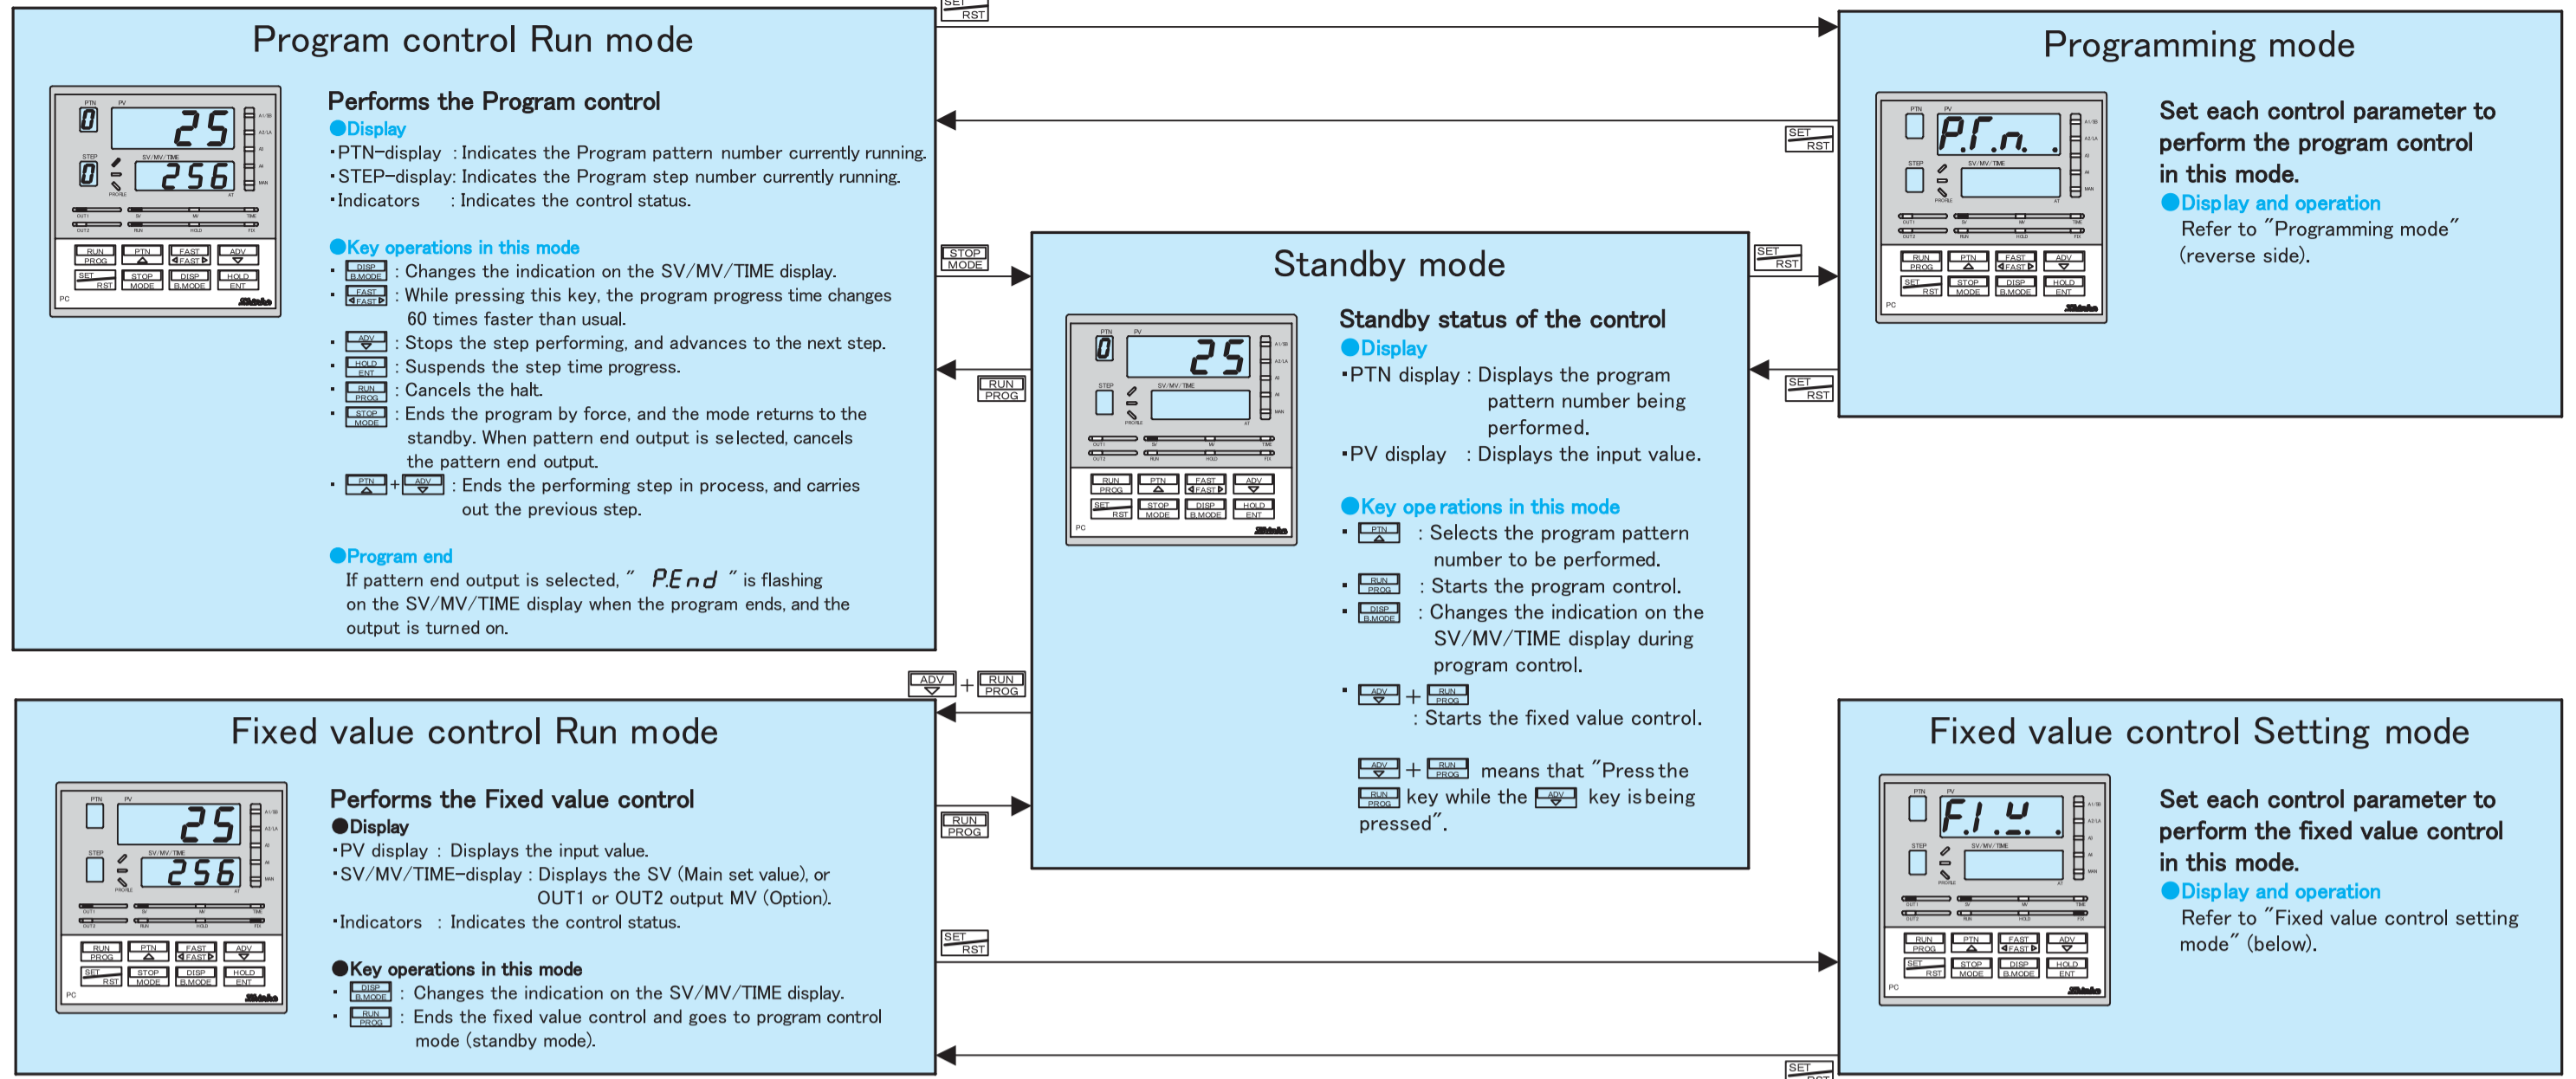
Program control Run mode

PTN PV 0 25 STEP SV/MV/TIME 0 256

Performs the Program control

●Display
・PTN–display : Indicates the Program pattern number currently running.
・STEP–display: Indicates the Program step number currently running.
・Indicators : Indicates the control status.

●Key operations in this mode
・ DISP B.MODE : Changes the indication on the SV/MV/TIME display.
・ FAST FAST : While pressing this key, the program progress time changes 60 times faster than usual.
・ ADV : Stops the step performing, and advances to the next step.
・ HOLD ENT : Suspends the step time progress.
・ RUN PROG : Cancels the halt.
・ STOP MODE : Ends the program by force, and the mode returns to the standby. When pattern end output is selected, cancels the pattern end output.
・ PTN + ADV : Ends the performing step in process, and carries out the previous step.

●Program end
If pattern end output is selected, " P.End " is flashing on the SV/MV/TIME display when the program ends, and the output is turned on.

SET RST

Programming mode

P.F.n.

Set each control parameter to perform the program control in this mode.
●Display and operation
Refer to "Programming mode" (reverse side).

SET RST

STOP MODE

RUN PROG

SET RST

SET RST

Standby mode

25

Standby status of the control
●Display
・PTN display : Displays the program pattern number being performed.
・PV display : Displays the input value.

●Key operations in this mode
・ PTN : Selects the program pattern number to be performed.
・ RUN PROG : Starts the program control.
・ DISP B.MODE : Changes the indication on the SV/MV/TIME display during program control.
・ ADV + RUN PROG : Starts the fixed value control.

ADV + RUN PROG means that "Press the RUN PROG key while the ADV key is being pressed".

ADV + RUN PROG

Fixed value control Run mode

25 256

Performs the Fixed value control
●Display
・PV display : Displays the input value.
・SV/MV/TIME–display : Displays the SV (Main set value), or OUT1 or OUT2 output MV (Option).
・Indicators : Indicates the control status.

●Key operations in this mode
・ DISP B.MODE : Changes the indication on the SV/MV/TIME display.
・ RUN PROG : Ends the fixed value control and goes to program control mode (standby mode).

RUN PROG

SET RST

Fixed value control Setting mode

F.I.U.

Set each control parameter to perform the fixed value control in this mode.
●Display and operation
Refer to "Fixed value control setting mode" (below).

SET